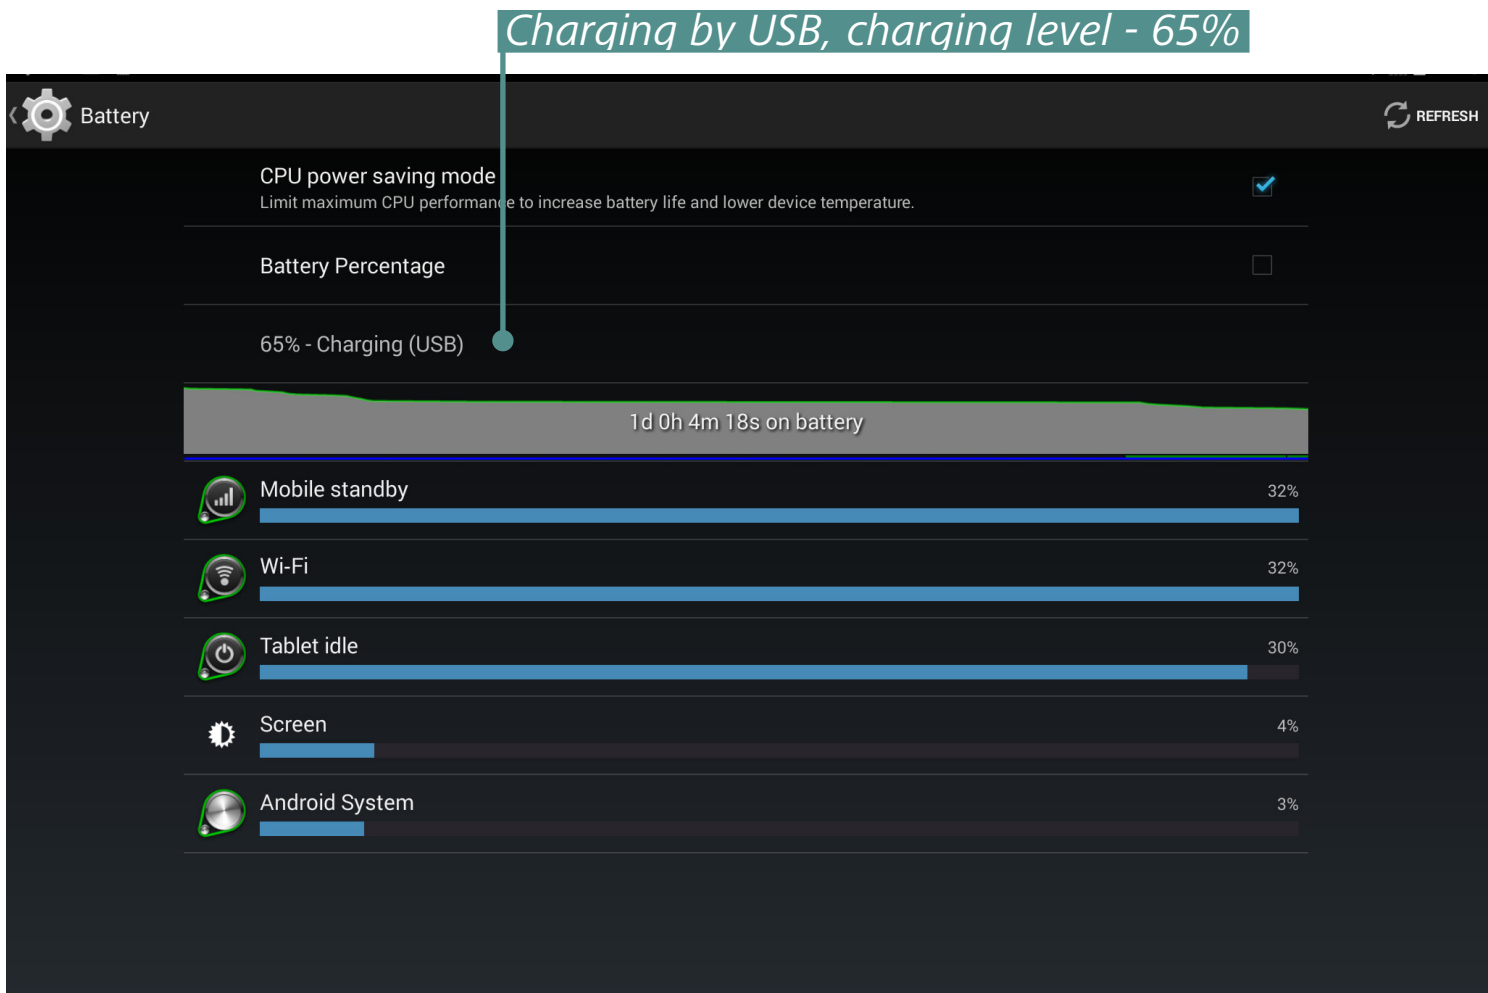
Charging by USB, charging level - 65%

Battery

REFRESH

CPU power saving mode
Limit maximum CPU performance to increase battery life and lower device temperature.

Battery Percentage

65% - Charging (USB)

1d 0h 4m 18s on battery

Mobile standby 32%

Wi-Fi 32%

Tablet idle 30%

Screen 4%

Android System 3%